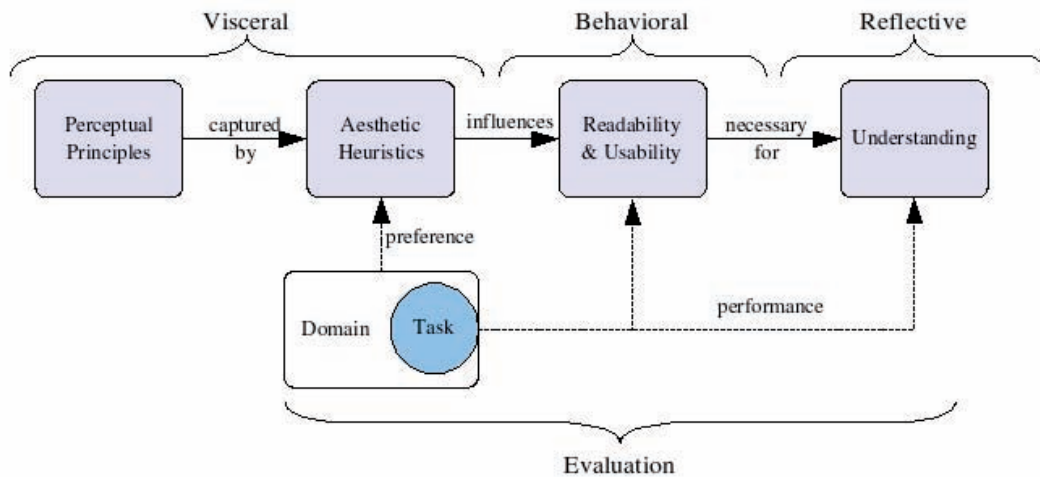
Visceral

Behavioral

Reflective

Perceptual Principles

captured by

Aesthetic Heuristics

influences

Readability & Usability

necessary for

Understanding

preference

Domain

Task

performance

Evaluation